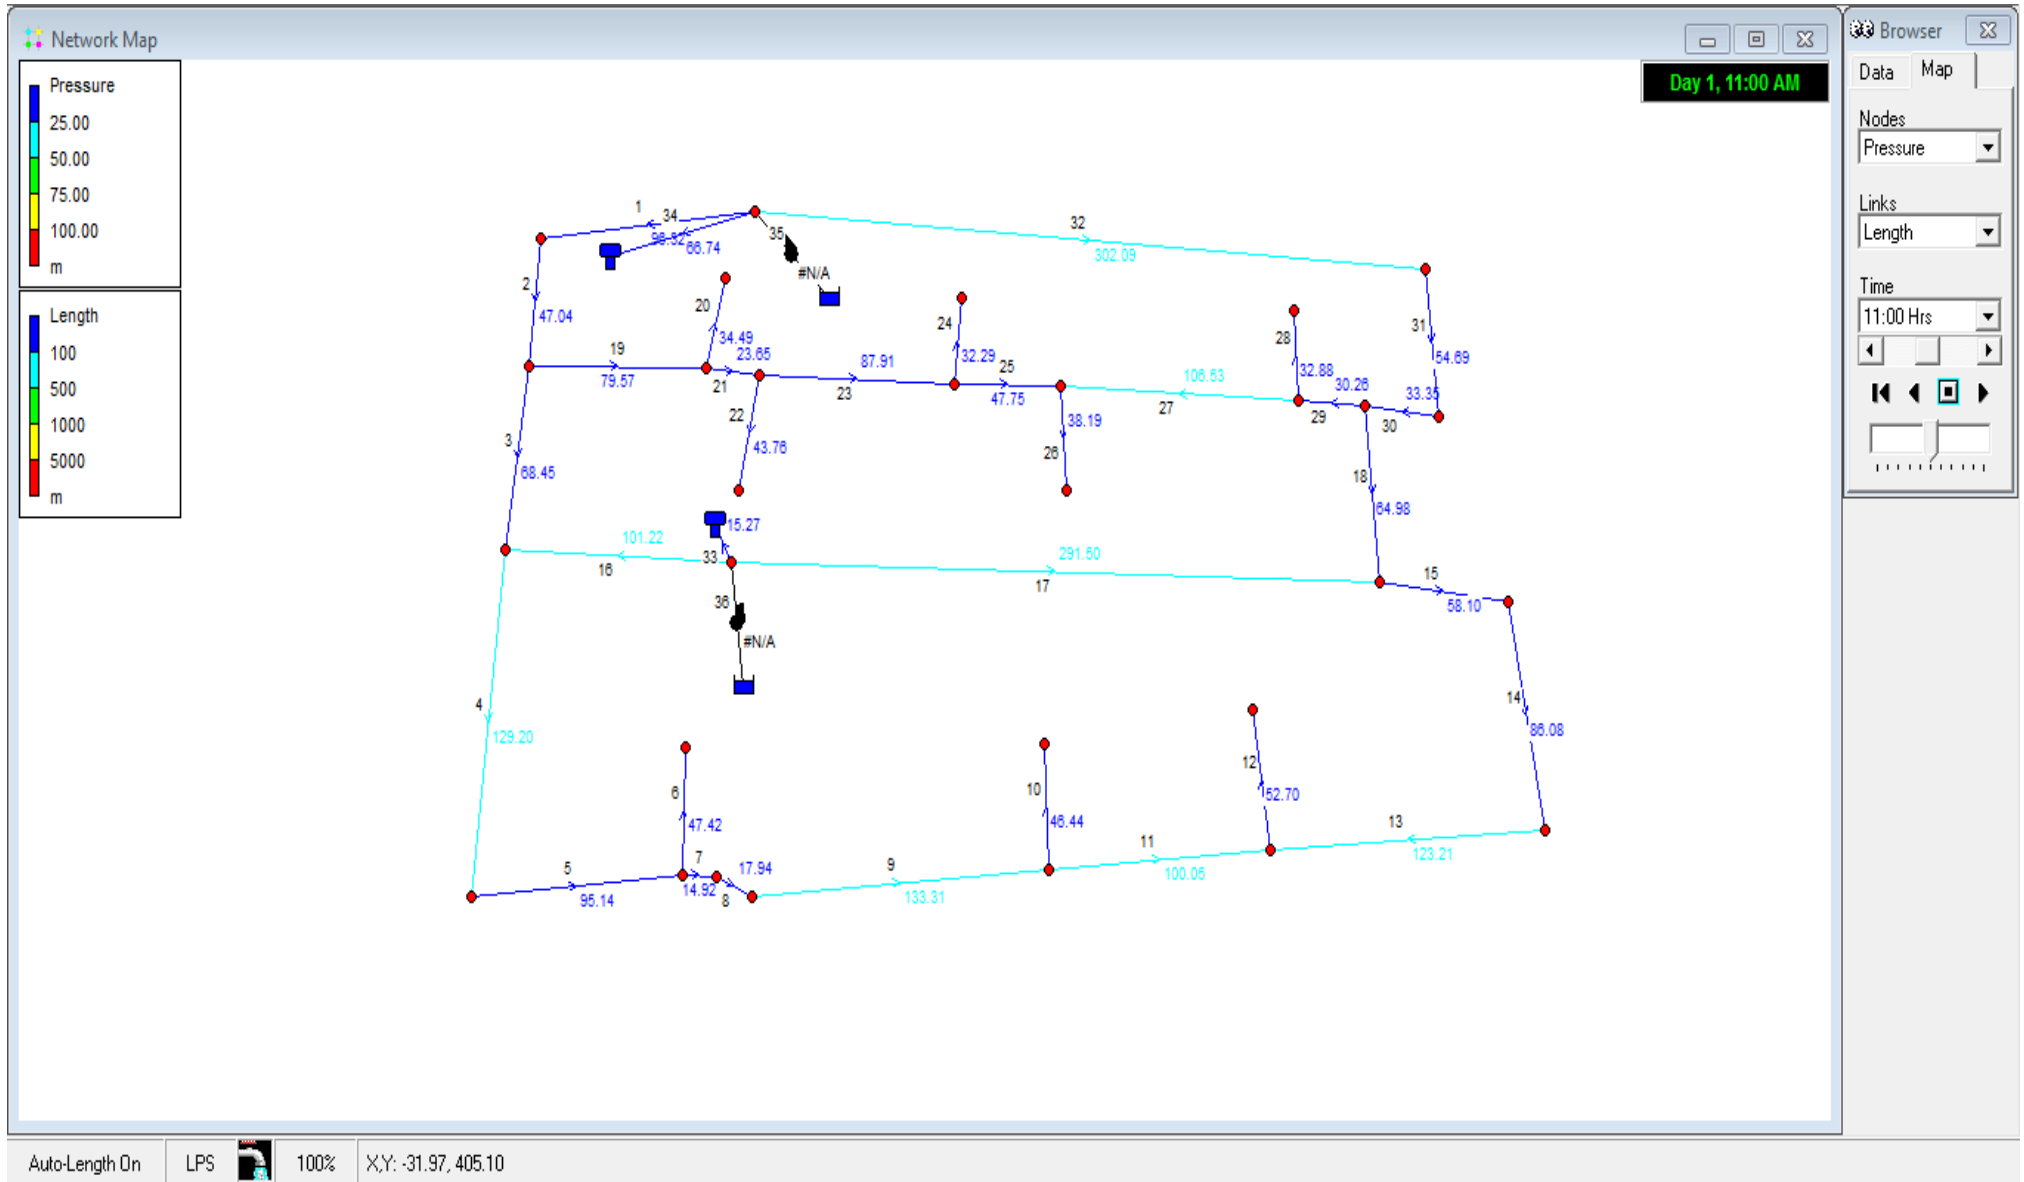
Network Map

Pressure
25.00
50.00
75.00
100.00
m

Length
100
500
1000
5000
m

Day 1, 11:00 AM

1
34
98.32
66.74
35
#N/A
32
302.09
2
47.04
20
34.49
23.65
24
32.29
25
28
32.88
30.26
31
54.69
33.35
19
79.57
21
87.91
23
47.75
106.63
27
29
30
22
43.76
38.19
26
3
68.45
18
64.98
15.27
101.22
33
16
291.50
17
15
58.10
36
#N/A
14
86.08
4
129.20
6
47.42
10
46.44
12
52.70
13
123.21
11
100.05
5
95.14
7
14.92
8
17.94
9
133.31

Browser
Data
Map
Nodes
Pressure
Links
Length
Time
11:00 Hrs

Auto-Length On
LPS
100%
X,Y: -31.97, 405.10